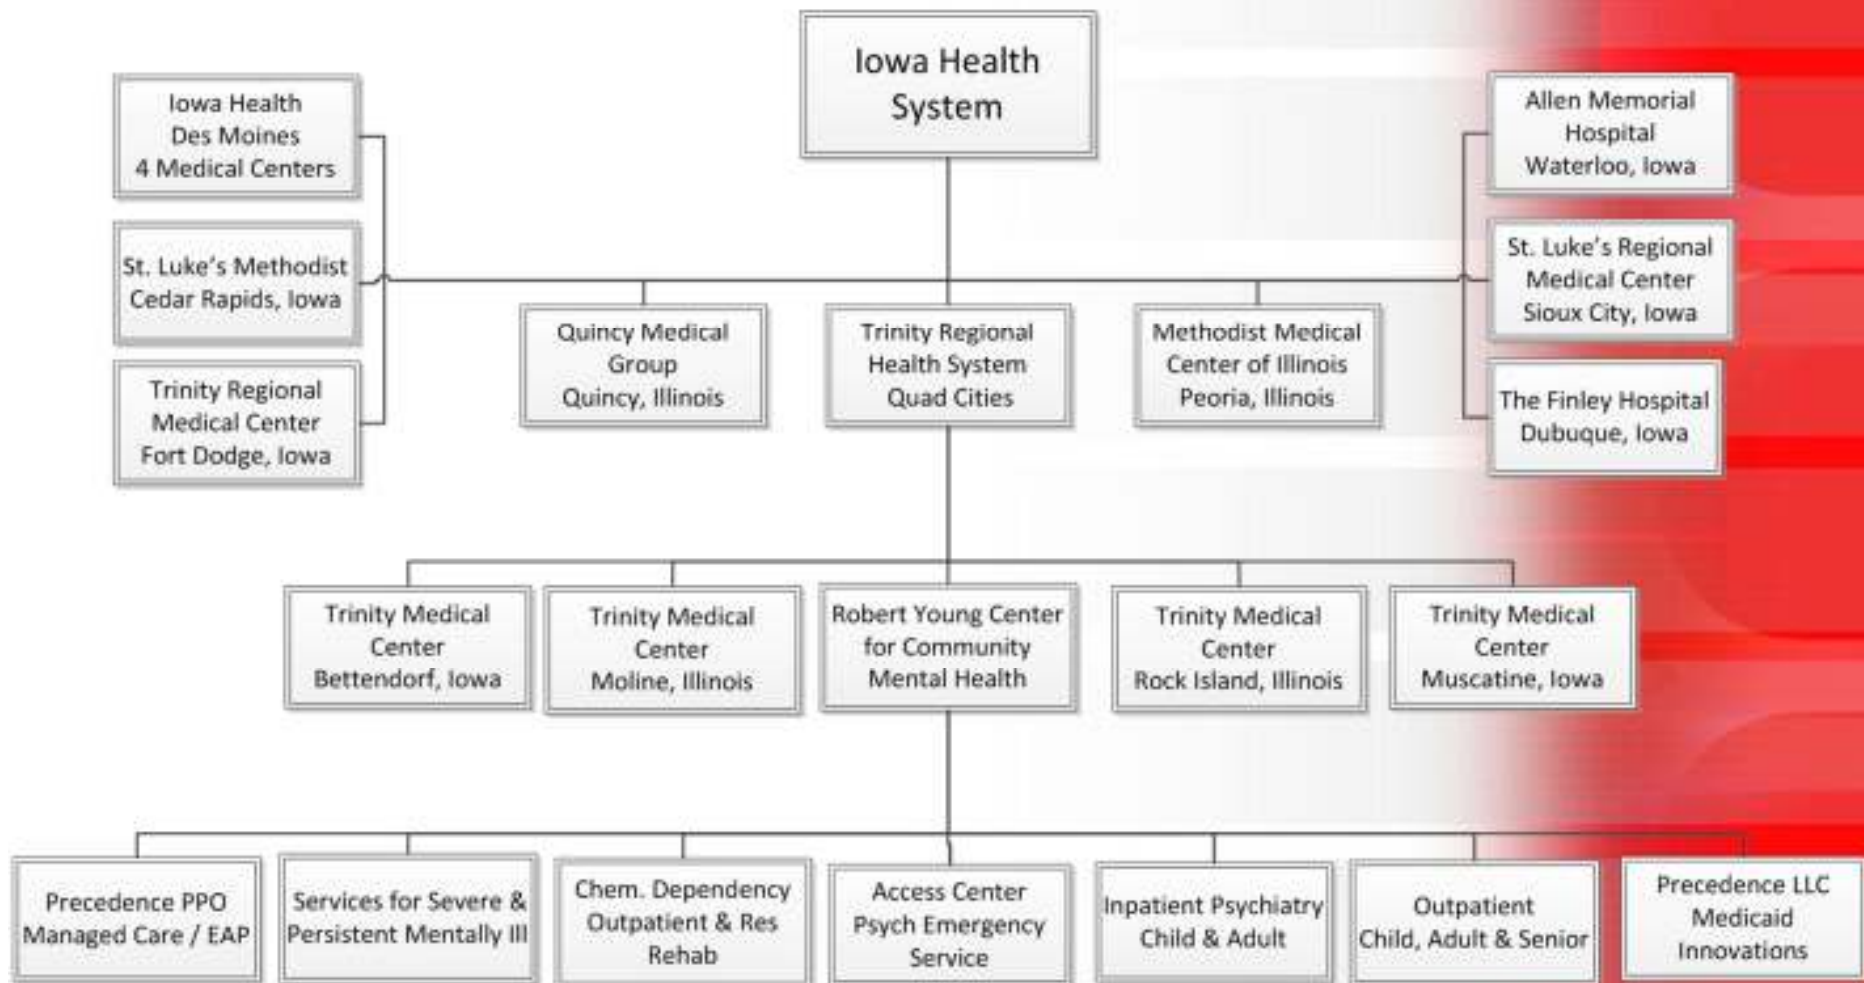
Iowa Health System

Iowa Health Des Moines 4 Medical Centers

St. Luke's Methodist Cedar Rapids, Iowa

Trinity Regional Medical Center Fort Dodge, Iowa

Quincy Medical Group Quincy, Illinois

Trinity Regional Health System Quad Cities

Methodist Medical Center of Illinois Peoria, Illinois

Allen Memorial Hospital Waterloo, Iowa

St. Luke's Regional Medical Center Sioux City, Iowa

The Finley Hospital Dubuque, Iowa

Trinity Medical Center Bettendorf, Iowa

Trinity Medical Center Moline, Illinois

Robert Young Center for Community Mental Health

Trinity Medical Center Rock Island, Illinois

Trinity Medical Center Muscatine, Iowa

Precedence PPO Managed Care / EAP

Services for Severe & Persistent Mentally Ill

Chem. Dependency Outpatient & Res Rehab

Access Center Psych Emergency Service

Inpatient Psychiatry Child & Adult

Outpatient Child, Adult & Senior

Precedence LLC Medicaid Innovations